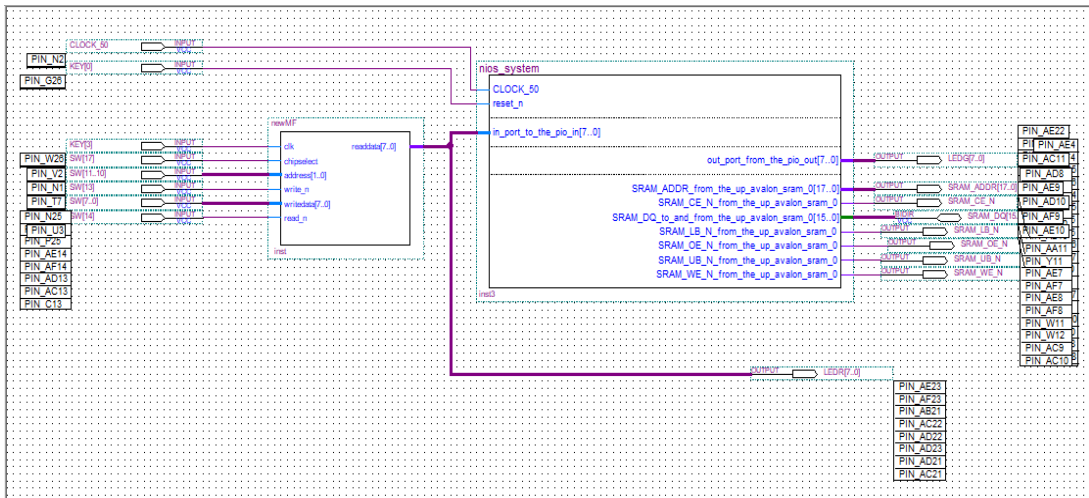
PIN_N2
PIN_G26
CLOCK_50
INPUT
KEY[0]
INPUT

nios_system
CLOCK_50
reset_n
in_port_to_the_pio_in[7..0]
out_port_from_the_pio_out[7..0]
SRAM_ADDR_from_the_up_avalon_sram_0[17..0]
SRAM_CE_N_from_the_up_avalon_sram_0
SRAM_DQ_to_and_from_the_up_avalon_sram_0[15..0]
SRAM_LB_N_from_the_up_avalon_sram_0
SRAM_OE_N_from_the_up_avalon_sram_0
SRAM_UB_N_from_the_up_avalon_sram_0
SRAM_WE_N_from_the_up_avalon_sram_0
inst3

newMF
clk
chipselect
address[1..0]
write_n
writedata[7..0]
read_n
readdata[7..0]
inst

KEY[3]
INPUT
SW[17]
INPUT
SW[11..10]
INPUT
SW[13]
INPUT
SW[7..0]
INPUT
SW[14]
INPUT

PIN_W26
PIN_V2
PIN_N1
PIN_T7
PIN_N25
PIN_U3
PIN_P25
PIN_AE14
PIN_AF14
PIN_AD13
PIN_AC13
PIN_C13

OUTPUT
LEDG[7..0]
OUTPUT
SRAM_ADDR[17..0]
OUTPUT
SRAM_CE_N
BIDIR
SRAM_DQ[15..0]
OUTPUT
SRAM_LB_N
OUTPUT
SRAM_OE_N
OUTPUT
SRAM_UB_N
OUTPUT
SRAM_WE_N

PIN_AE22
PIN_AE4
PIN_AC11
PIN_AD8
PIN_AE9
PIN_AD10
PIN_AF9
PIN_AE10
PIN_AA11
PIN_Y11
PIN_AE7
PIN_AF7
PIN_AE8
PIN_AF8
PIN_W11
PIN_W12
PIN_AC9
PIN_AC10

OUTPUT
LEDR[7..0]

PIN_AE23
PIN_AF23
PIN_AB21
PIN_AC22
PIN_AD22
PIN_AD23
PIN_AD21
PIN_AC21